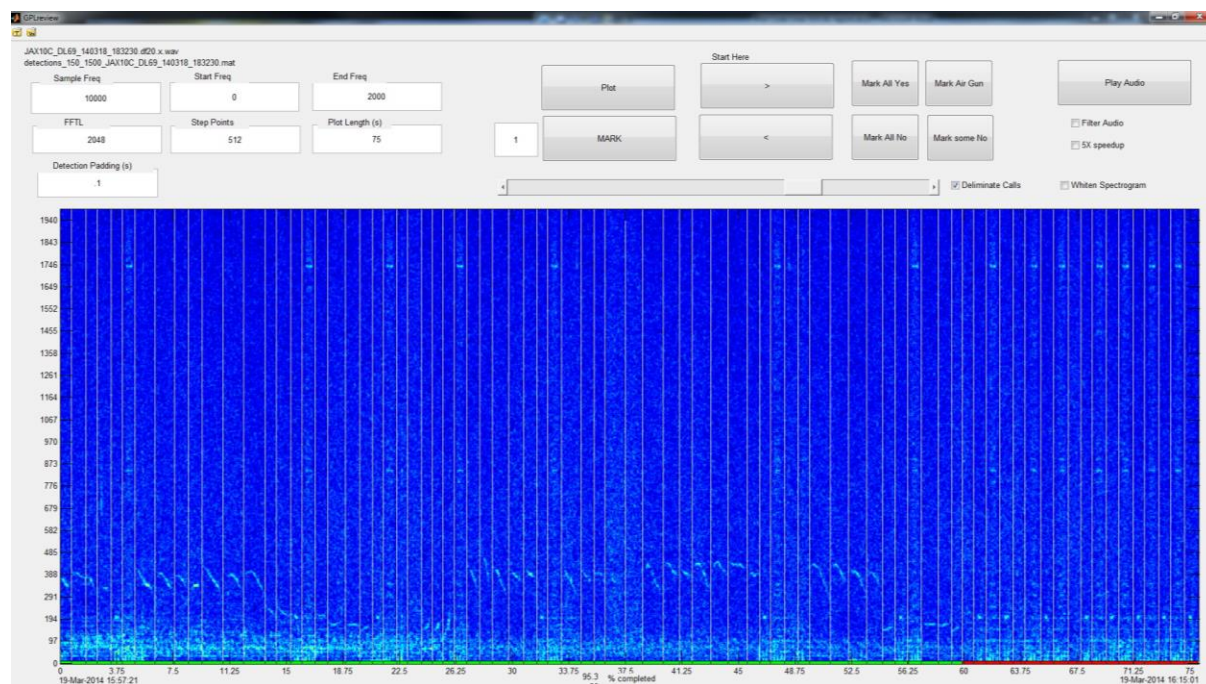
GPLreview

JAX10C_DL69_140318_183230.df20.x.wav
detections_150_1500_JAX10C_DL69_140318_183230.mat

Sample Freq
10000

Start Freq
0

End Freq
2000

FFTL
2048

Step Points
512

Plot Length (s)
75

Detection Padding (s)
.1

Plot

1

MARK

Start Here

>

<

Mark All Yes

Mark Air Gun

Mark All No

Mark some No

Play Audio

Filter Audio

5X speedup

Deliminate Calls

Whiten Spectrogram

1940
1843
1746
1649
1552
1455
1358
1261
1164
1067
970
873
776
679
582
485
388
291
194
97
0

0 3.75 7.5 11.25 15 18.75 22.5 26.25 30 33.75 37.5 41.25 45 48.75 52.5 56.25 60 63.75 67.5 71.25 75

19-Mar-2014 15:57:21

95.3 % completed

19-Mar-2014 16:15:01